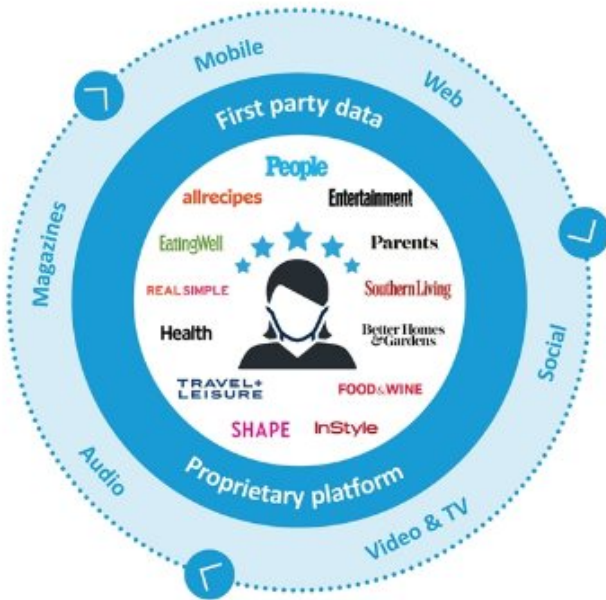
Mobile

Web

Social

Video & TV

Audio

Magazines

First party data

People

allrecipes

Entertainment

EatingWell

Parents

REAL SIMPLE

Southern Living

Health

Better Homes & Gardens

TRAVEL + LEISURE

FOOD & WINE

SHAPE

InStyle

Proprietary platform